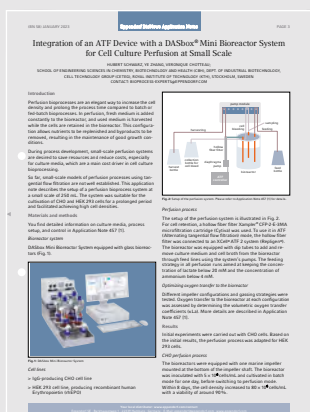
Integration of an ATF Device with a DASbox® Mini Bioreactor System for Cell Culture Perfusion at Small Scale

Introduction

Perfusion bioprocesses are an elegant way to increase the cell density and prolong the process time compared to batch or fed-batch bioprocesses.

Fig 1: DASbox Mini Bioreactor System

Fig 2: Setup of the perfusion system.

Perfusion process

Optimizing oxygen transfer to the bioreactor

Results

CHO perfusion process

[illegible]